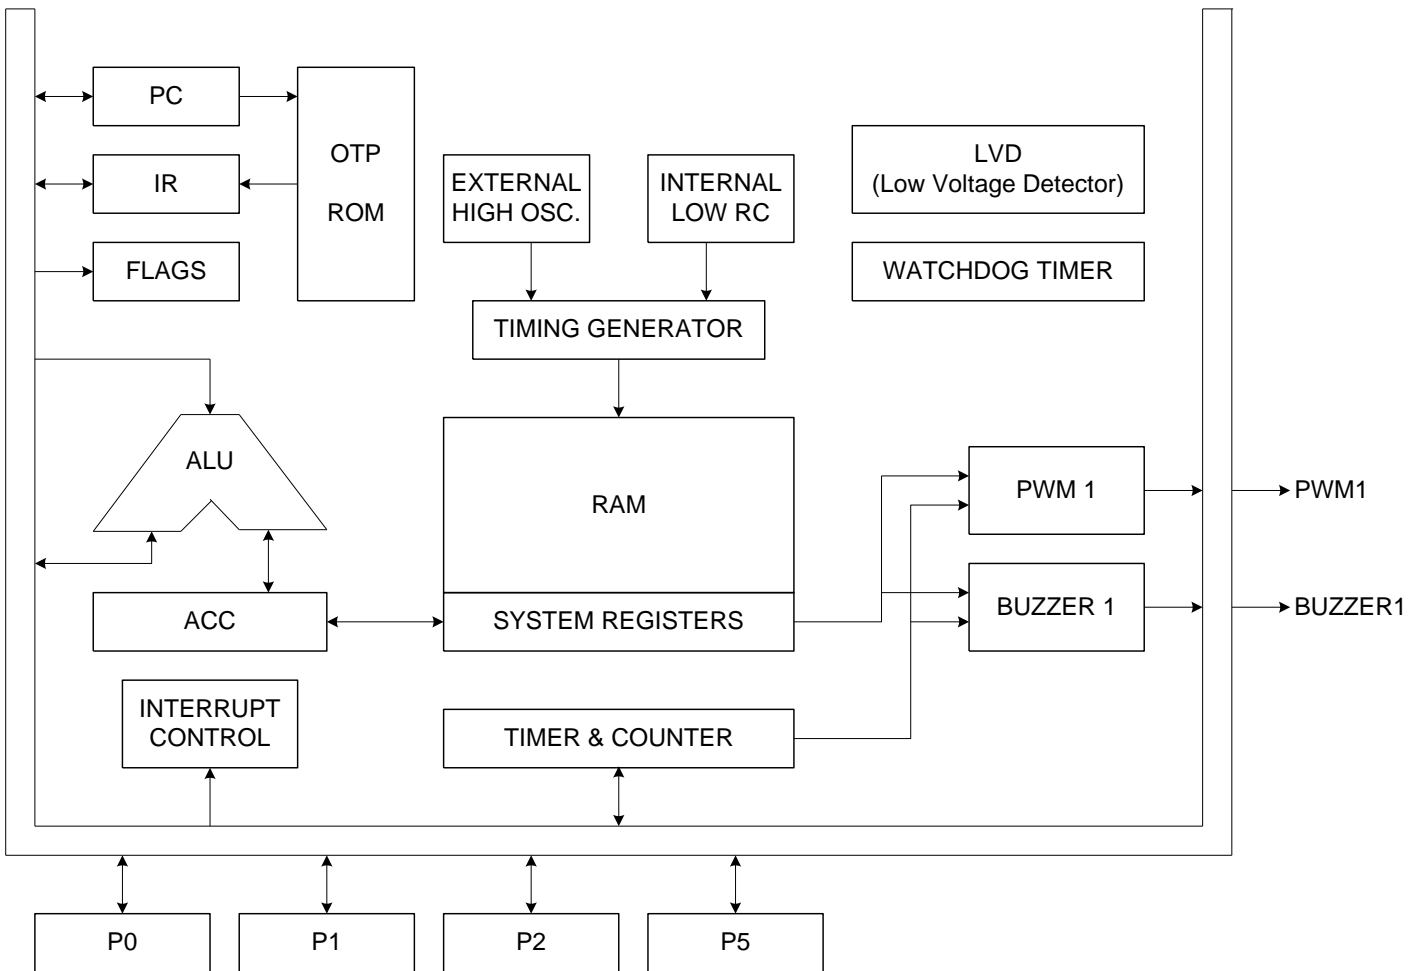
PC

IR

FLAGS

OTP
ROM

EXTERNAL
HIGH OSC.

INTERNAL
LOW RC

LVD
(Low Voltage Detector)

WATCHDOG TIMER

TIMING GENERATOR

ALU

RAM

PWM 1

PWM1

ACC

SYSTEM REGISTERS

BUZZER 1

BUZZER1

INTERRUPT
CONTROL

TIMER & COUNTER

P0

P1

P2

P5